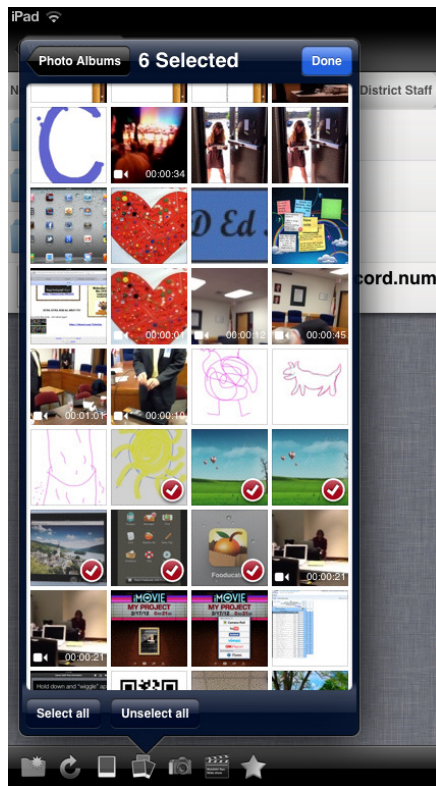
iPad

Photo Albums 6 Selected Done

N

District Staff

cord.num

00:00:34

D Ed.

00:00:0

00:00:12

00:00:45

00:01:01

00:00:10

Fooduca

00:00:21

00:00:21

iMOVIE MY PROJECT

iMOVIE MY PROJECT

Hold down and "wiggle" an

Select all

Unselect all